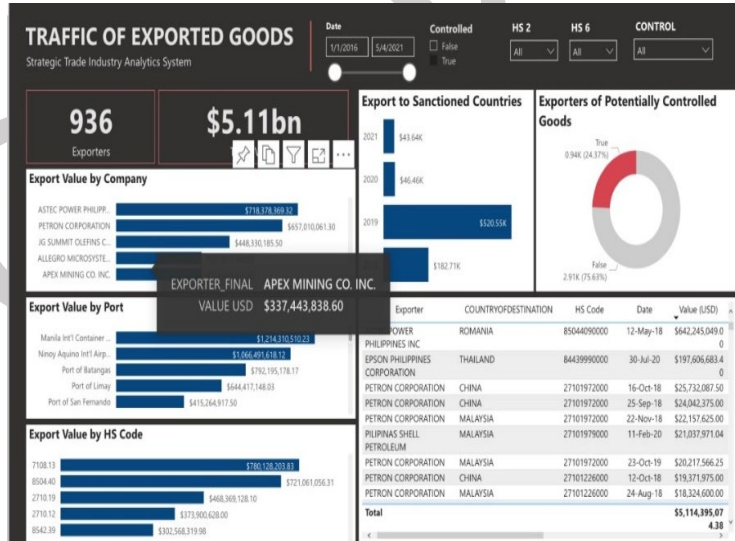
TRAFFIC OF EXPORTED GOODS
Strategic Trade Industry Analytics System

Date
1/1/2016 5/4/2021

Controlled
False
True

HS 2
All

HS 6
All

CONTROL
All

936
Exporters

$5.11bn

Export Value by Company

ASTEC POWER PHILIPP... $718,378,369.32
PETRON CORPORATION $657,010,061.30
JG SUMMIT OLEFINS C... $448,330,185.50
ALLEGRO MICROSYSTE...
APEX MINING CO. INC.

EXPORTER_FINAL APEX MINING CO. INC.
VALUE USD $337,443,838.60

Export to Sanctioned Countries

2021 $43.64K
2020 $46.46K
2019 $520.55K
$182.71K

Exporters of Potentially Controlled Goods

True
0.94K (24.37%)
False
2.91K (75.63%)

Export Value by Port

Manila Int'l Container ... $1,214,310,510.23
Ninoy Aquino Int'l Airp... $1,066,491,618.12
Port of Batangas $792,195,178.17
Port of Limay $644,417,148.03
Port of San Fernando $415,264,917.50

Export Value by HS Code

7108.13 $780,128,203.83
8504.40 $721,061,056.31
2710.19 $468,369,128.10
2710.12 $373,900,628.00
8542.39 $302,568,319.98

| Exporter | COUNTRYOFDESTINATION | HS Code | Date | Value (USD) |
|---|---|---|---|---|
| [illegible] POWER PHILIPPINES INC | ROMANIA | 85044090000 | 12-May-18 | $642,245,049.00 |
| EPSON PHILIPPINES CORPORATION | THAILAND | 84439990000 | 30-Jul-20 | $197,606,683.40 |
| PETRON CORPORATION | CHINA | 27101972000 | 16-Oct-18 | $25,732,087.50 |
| PETRON CORPORATION | CHINA | 27101972000 | 25-Sep-18 | $24,042,375.00 |
| PETRON CORPORATION | MALAYSIA | 27101972000 | 22-Nov-18 | $22,157,625.00 |
| PILIPINAS SHELL PETROLEUM | MALAYSIA | 27101979000 | 11-Feb-20 | $21,037,971.04 |
| PETRON CORPORATION | MALAYSIA | 27101972000 | 23-Oct-19 | $20,217,566.25 |
| PETRON CORPORATION | CHINA | 27101226000 | 12-Oct-18 | $19,371,975.00 |
| PETRON CORPORATION | MALAYSIA | 27101226000 | 24-Aug-18 | $18,324,600.00 |
| Total | | | | $5,114,395,074.38 |